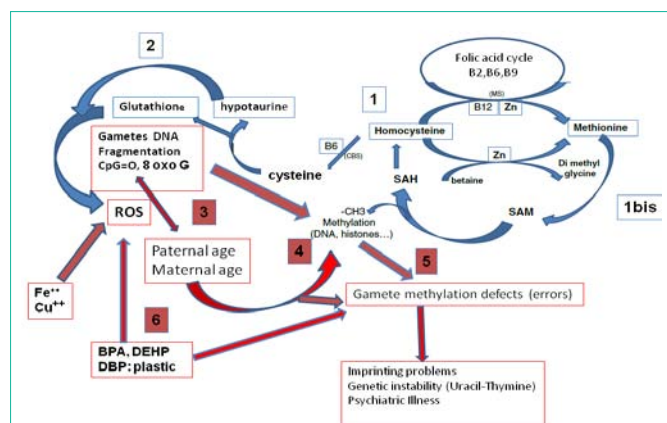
2

Glutathione

hypotaurine

Gametes DNA Fragmentation CpG=O, 8 oxo G

ROS

3

Paternal age Maternal age

Fe$^{++}$ Cu$^{++}$

6

BPA, DEHP DBP: plastic

Folic acid cycle B2,B6,B9

(MS)

B12

Zn

1

Homocysteine

Methionine

B6

(CBS)

cysteine

Zn

betaine

Di methyl glycine

SAH

SAM

1bis

-CH3 Methylation (DNA, histones…)

4

5

Gamete methylation defects (errors)

Imprinting problems
Genetic instability (Uracil-Thymine)
Psychiatric Illness